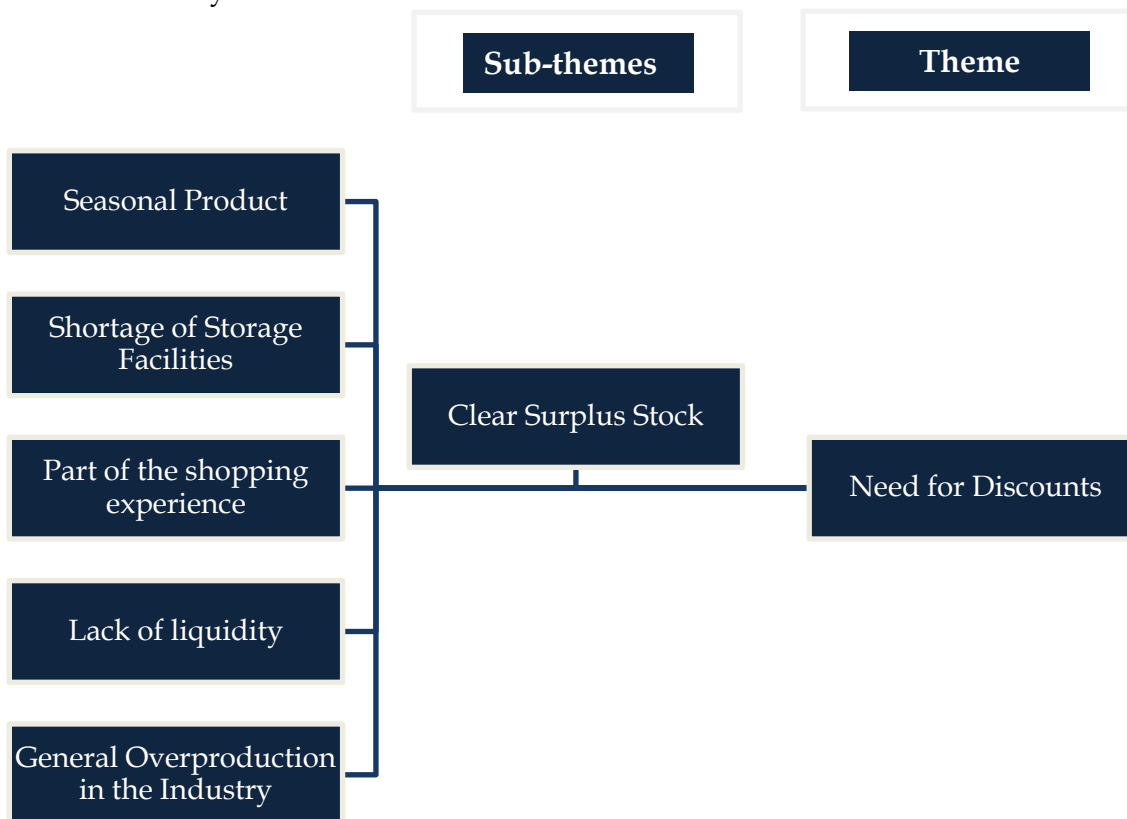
Sub-themes

Theme

Seasonal Product

Shortage of Storage Facilities

Part of the shopping experience

Lack of liquidity

General Overproduction in the Industry

Clear Surplus Stock

Need for Discounts